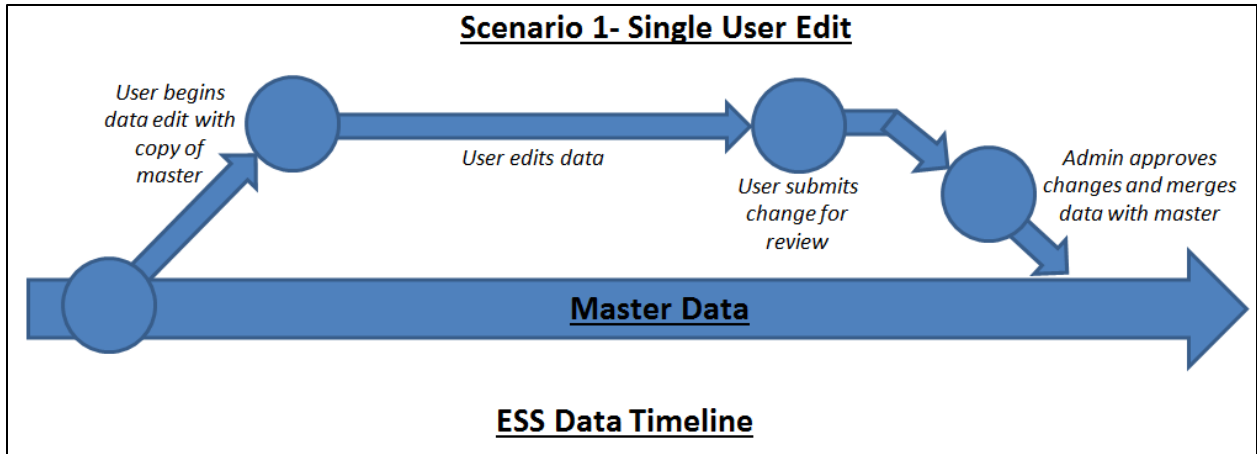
Scenario 1- Single User Edit

User begins data edit with copy of master

User edits data

User submits change for review

Admin approves changes and merges data with master

Master Data

ESS Data Timeline